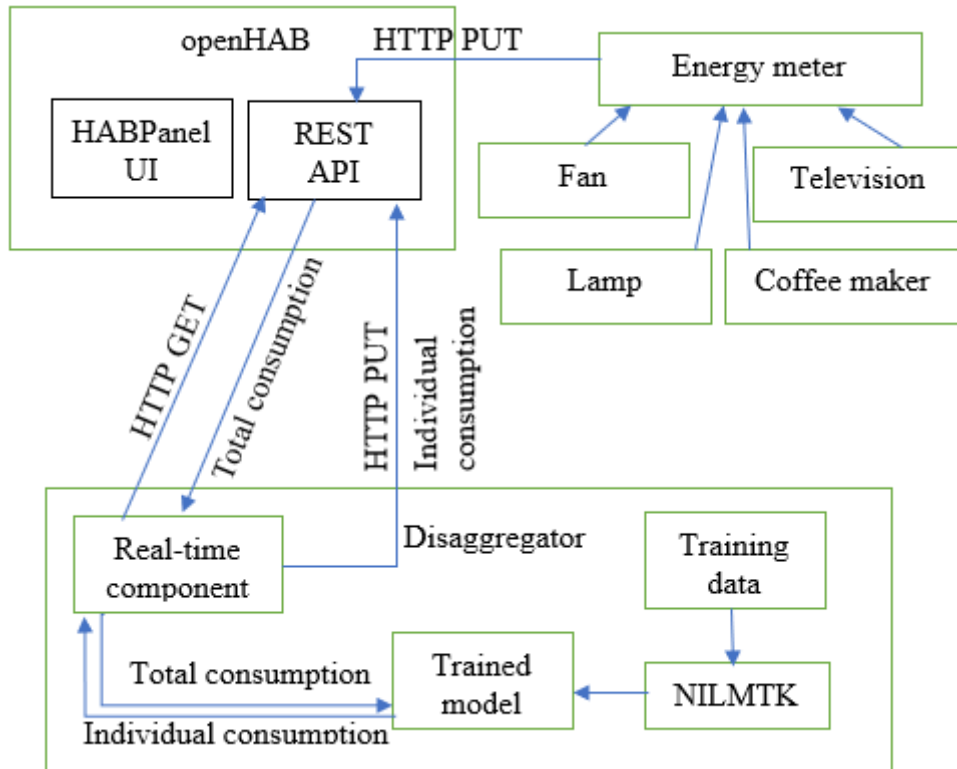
openHAB

HTTP PUT

Energy meter

HABPanel UI

REST API

Fan

Television

Lamp

Coffee maker

HTTP GET

Total consumption

HTTP PUT

Individual consumption

Disaggregator

Real-time component

Training data

Total consumption

Trained model

NILMTK

Individual consumption